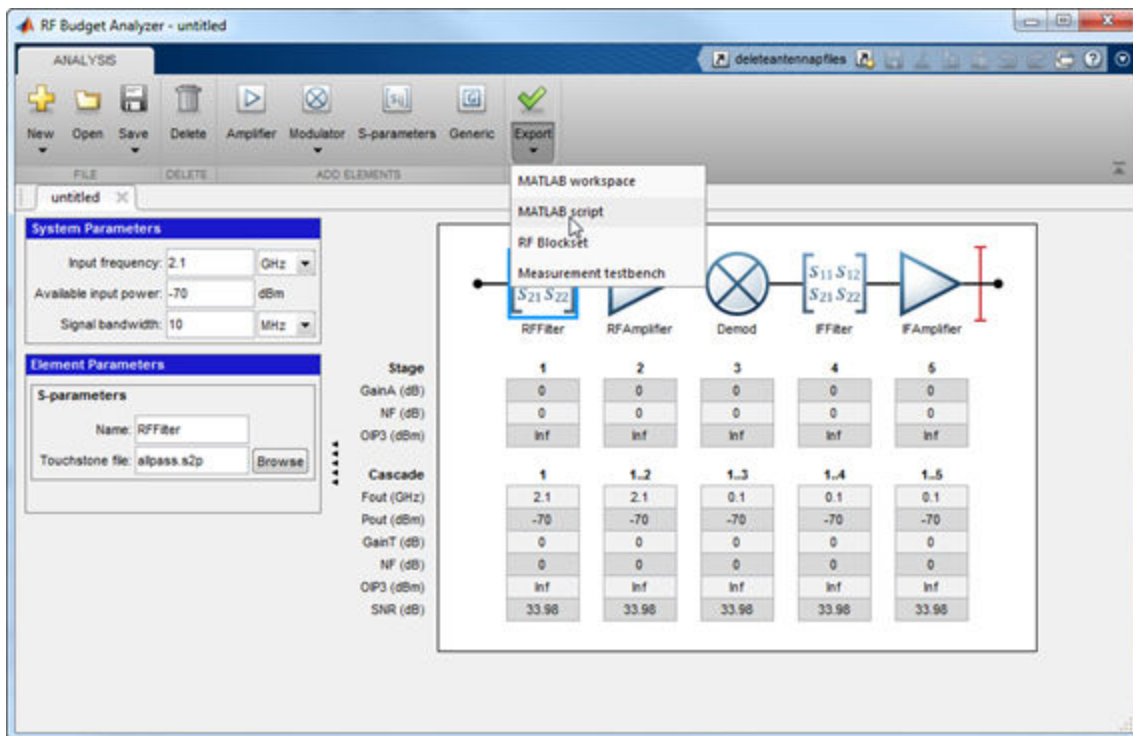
RF Budget Analyzer - untitled

ANALYSIS

deleteantennafiles

New Open Save Delete Amplifier Modulator S-parameters Generic Export

FILE DELETE ADD ELEMENTS

untitled

MATLAB workspace
MATLAB script
RF Blockset
Measurement testbench

System Parameters
Input frequency: 2.1 GHz
Available input power: -70 dBm
Signal bandwidth: 10 MHz

Element Parameters
S-parameters
Name: RFFilter
Touchstone file: allpass.s2p Browse

$S_{21}\,S_{22}$ $S_{11}\,S_{12}$ $S_{21}\,S_{22}$

RFFilter RFAmplifier Demod IFFilter IFAmplifier

| Stage | 1 | 2 | 3 | 4 | 5 |
|---|---|---|---|---|---|
| GainA (dB) | 0 | 0 | 0 | 0 | 0 |
| NF (dB) | 0 | 0 | 0 | 0 | 0 |
| OIP3 (dBm) | Inf | Inf | Inf | Inf | Inf |

| Cascade | 1 | 1..2 | 1..3 | 1..4 | 1..5 |
|---|---|---|---|---|---|
| Fout (GHz) | 2.1 | 2.1 | 0.1 | 0.1 | 0.1 |
| Pout (dBm) | -70 | -70 | -70 | -70 | -70 |
| GainT (dB) | 0 | 0 | 0 | 0 | 0 |
| NF (dB) | 0 | 0 | 0 | 0 | 0 |
| OIP3 (dBm) | Inf | Inf | Inf | Inf | Inf |
| SNR (dB) | 33.98 | 33.98 | 33.98 | 33.98 | 33.98 |